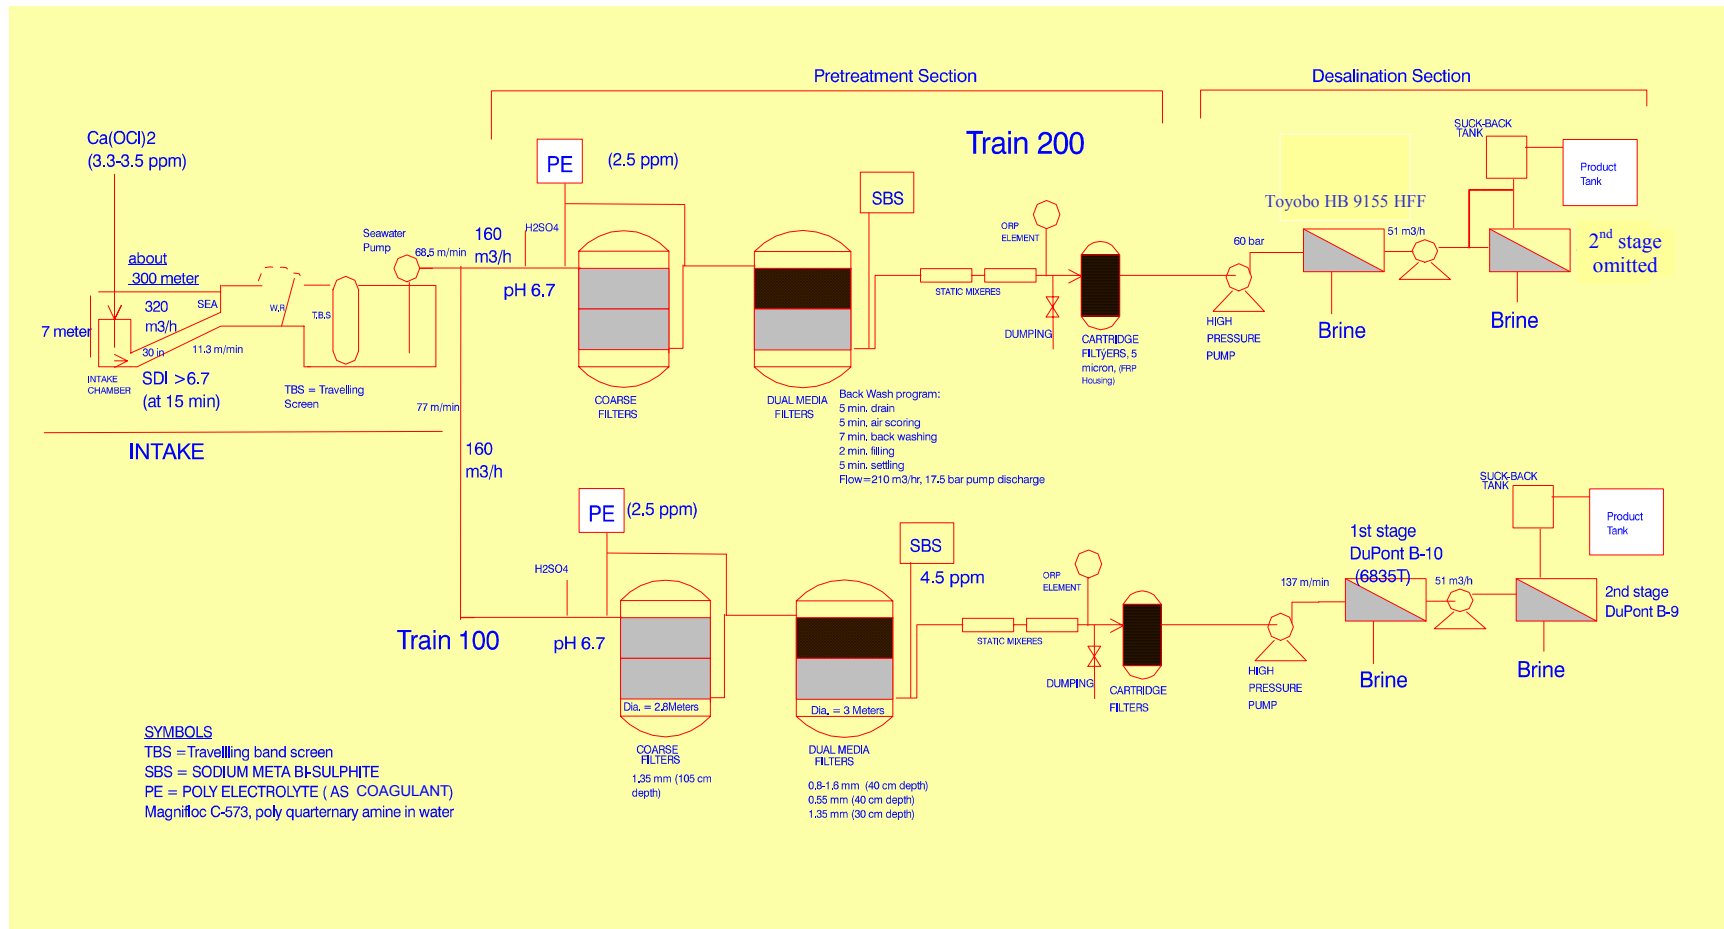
Pretreatment Section

Desalination Section

Ca(OCl)2
(3.3-3.5 ppm)

PE

(2.5 ppm)

Train 200

SBS

SUCK-BACK TANK

Product Tank

Toyobo HB 9155 HFF

about
300 meter

Seawater Pump

68.5 m/min

160 m3/h

H2SO4

ORP ELEMENT

60 bar

51 m3/h

$2^{nd}$ stage omitted

320 m3/h

SEA

W.R

T.B.S

pH 6.7

STATIC MIXERES

7 meter

30 in

11.3 m/min

DUMPING

CARTRIDGE FILTYERS, 5 micron, (FRP Housing)

HIGH PRESSURE PUMP

Brine

Brine

INTAKE CHAMBER

SDI >6.7
(at 15 min)

TBS = Travelling Screen

77 m/min

COARSE FILTERS

DUAL MEDIA FILTERS

Back Wash program:
5 min. drain
5 min. air scoring
7 min. back washing
2 min. filling
5 min. settling
Flow=210 m3/hr, 17.5 bar pump discharge

INTAKE

160 m3/h

SUCK-BACK TANK

Product Tank

PE

(2.5 ppm)

SBS

1st stage
DuPont B-10
(6835T)

4.5 ppm

H2SO4

ORP ELEMENT

137 m/min

51 m3/h

2nd stage
DuPont B-9

Train 100

pH 6.7

STATIC MIXERES

DUMPING

CARTRIDGE FILTERS

HIGH PRESSURE PUMP

Brine

Brine

Dia. = 2.6Meters

Dia. = 3 Meters

SYMBOLS
TBS =Travellling band screen
SBS = SODIUM META BI-SULPHITE
PE = POLY ELECTROLYTE ( AS COAGULANT)
Magnifloc C-573, poly quarternary amine in water

COARSE FILTERS
1.35 mm (105 cm depth)

DUAL MEDIA FILTERS
0.8-1.6 mm (40 cm depth)
0.55 mm (40 cm depth)
1.35 mm (30 cm depth)